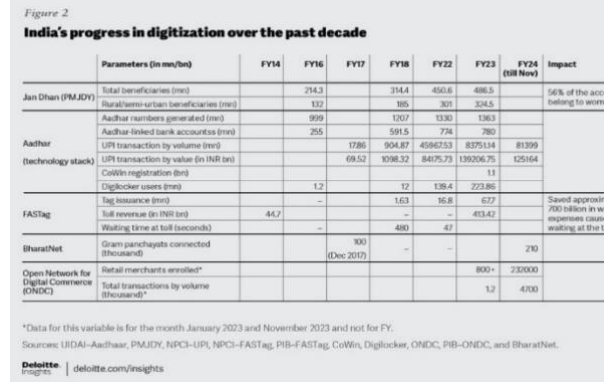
Figure 2

India's progress in digitization over the past decade

| | Parameters (in mn/bn) | FY14 | FY16 | FY17 | FY18 | FY22 | FY23 | FY24 (till Nov) | Impact |
|---|---|---|---|---|---|---|---|---|---|
| Jan Dhan (PMJDY) | Total beneficiaries (mn) | | 214.3 | | 314.4 | 450.6 | 486.5 | | 56% of the acc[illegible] belong to wom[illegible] |
| | Rural/semi-urban beneficiaries (mn) | | 132 | | 185 | 301 | 324.5 | | |
| Aadhar (technology stack) | Aadhar numbers generated (mn) | | 999 | | 1207 | 1330 | 1363 | | |
| | Aadhar-linked bank accounts (mn) | | 255 | | 591.5 | 774 | 780 | | |
| | UPI transaction by volume (mn) | | | 17.86 | 904.87 | 45967.53 | 83751.14 | 81399 | |
| | UPI transaction by value (in INR bn) | | | 69.52 | 1098.32 | 84175.73 | 139206.75 | 125164 | |
| | CoWin registration (bn) | | | | | | 1.1 | | |
| | Digilocker users (mn) | | 1.2 | | 12 | 139.4 | 223.86 | | |
| FASTag | Tag issuance (mn) | | – | | 1.63 | 16.8 | 67.7 | | Saved approxim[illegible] 700 billion in w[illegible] expenses caus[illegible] waiting at the t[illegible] |
| | Toll revenue (in INR bn) | 44.7 | | | – | – | 413.42 | | |
| | Waiting time at toll (seconds) | | – | | 480 | 47 | | | |
| BharatNet | Gram panchayats connected (thousand) | | | 100 (Dec 2017) | – | | | 210 | |
| Open Network for Digital Commerce (ONDC) | Retail merchants enrolled* | | | | | | 800+ | 232000 | |
| | Total transactions by volume (thousand)* | | | | | | 1.2 | 4700 | |

*Data for this variable is for the month January 2023 and November 2023 and not for FY.

Sources: UIDAI–Aadhaar, PMJDY, NPCI–UPI, NPCI–FASTag, PIB–FASTag, CoWin, Digilocker, ONDC, PIB–ONDC, and BharatNet.

Deloitte. Insights | deloitte.com/insights